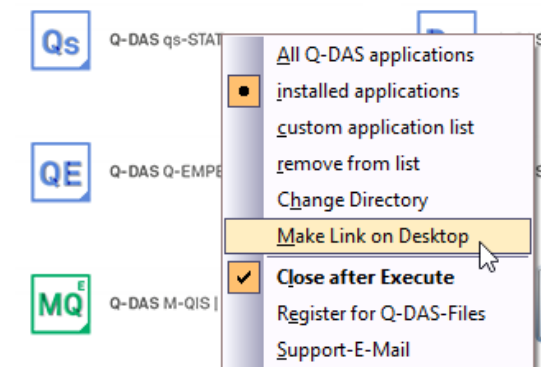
Qs
Q-DAS qs-STAT

QE
Q-DAS Q-EMPE

MQ
E
Q-DAS M-QIS |

All Q-DAS applications
installed applications
custom application list
remove from list
Change Directory
Make Link on Desktop
Close after Execute
Register for Q-DAS-Files
Support-E-Mail